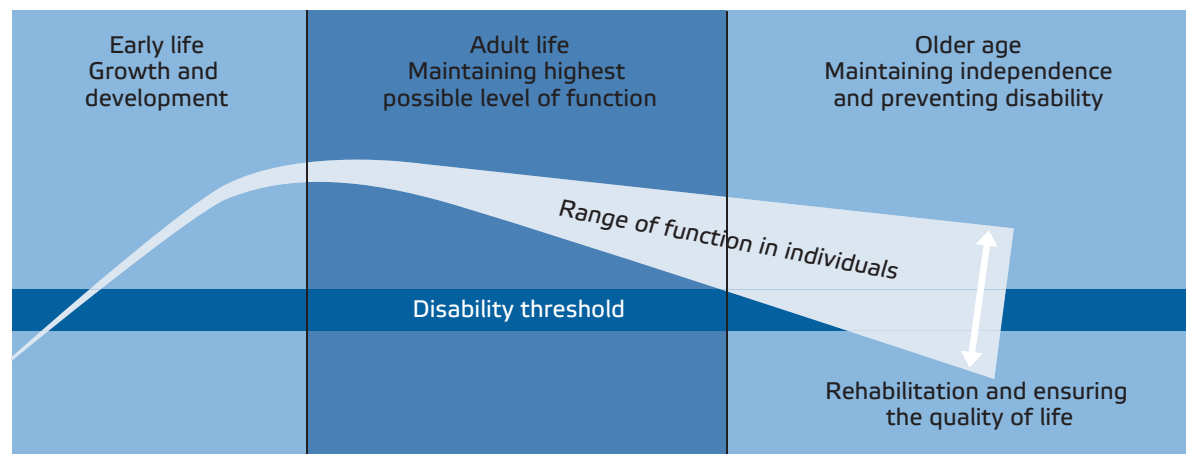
Early life
Growth and development

Adult life
Maintaining highest possible level of function

Older age
Maintaining independence and preventing disability

Range of function in individuals

Disability threshold

Rehabilitation and ensuring the quality of life